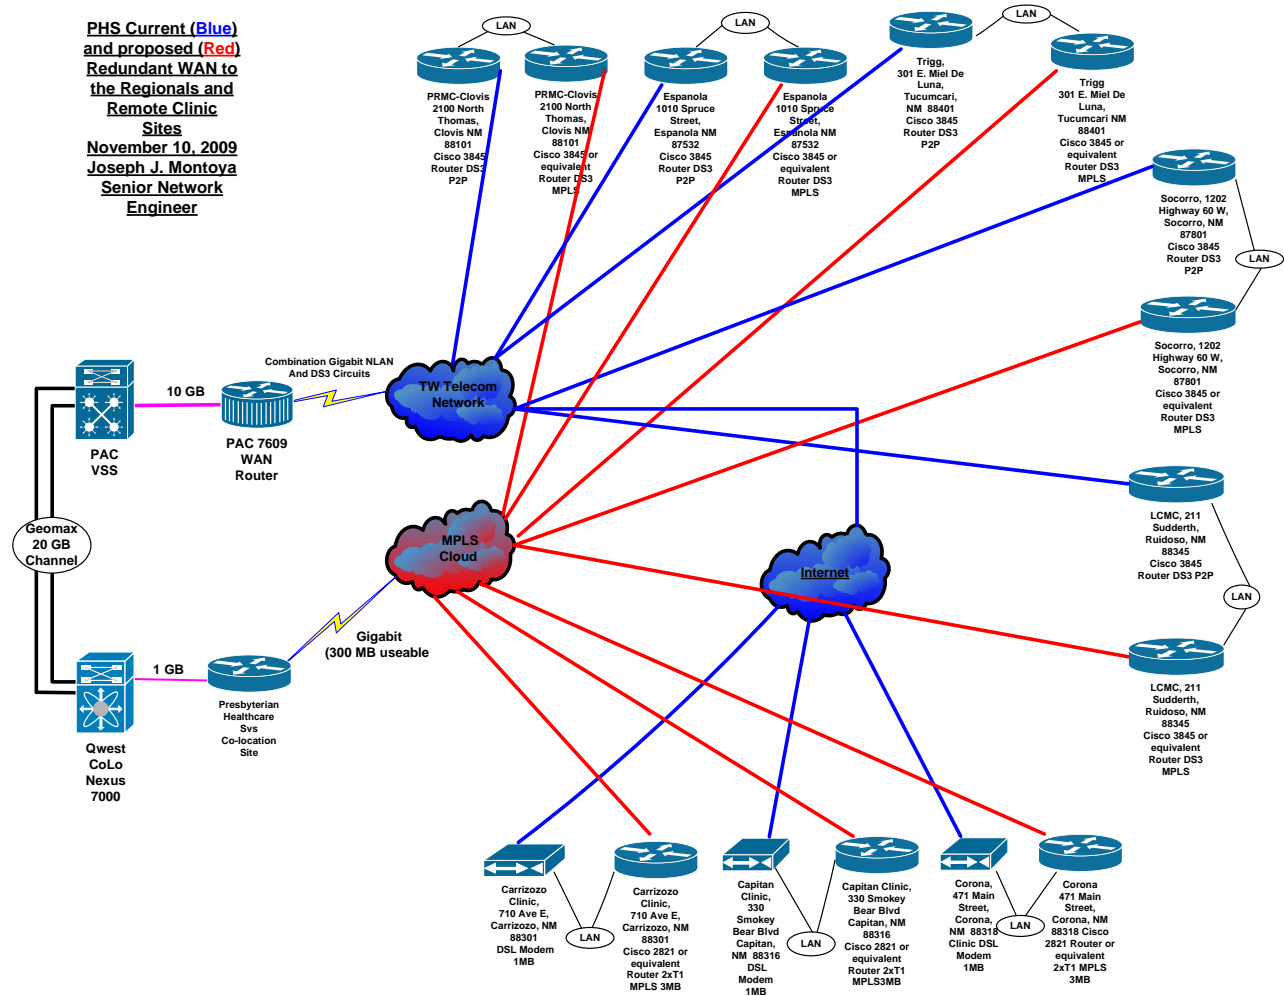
PHS Current (Blue) and proposed (Red) Redundant WAN to the Regionals and Remote Clinic Sites
November 10, 2009
Joseph J. Montoya
Senior Network Engineer

LAN

PRMC-Clovis 2100 North Thomas, Clovis NM 88101 Cisco 3845 Router DS3 P2P

PRMC-Clovis 2100 North Thomas, Clovis NM 88101 Cisco 3845 or equivalent Router DS3 MPLS

LAN

Espanola 1010 Spruce Street, Espanola NM 87532 Cisco 3845 Router DS3 P2P

Espanola 1010 Spruce Street, Espanola NM 87532 Cisco 3845 or equivalent Router DS3 MPLS

Trigg, 301 E. Miel De Luna, Tucumcari, NM 88401 Cisco 3845 Router DS3 P2P

LAN

Trigg 301 E. Miel De Luna, Tucumcari NM 88401 Cisco 3845 or equivalent Router DS3 MPLS

Socorro, 1202 Highway 60 W, Socorro, NM 87801 Cisco 3845 Router DS3 P2P

LAN

Socorro, 1202 Highway 60 W, Socorro, NM 87801 Cisco 3845 or equivalent Router DS3 MPLS

Combination Gigabit NLAN And DS3 Circuits

10 GB

PAC VSS

PAC 7609 WAN Router

TW Telecom Network

Geomax 20 GB Channel

MPLS Cloud

Internet

LCMC, 211 Sudderth, Ruidoso, NM 88345 Cisco 3845 Router DS3 P2P

LAN

LCMC, 211 Sudderth, Ruidoso, NM 88345 Cisco 3845 or equivalent Router DS3 MPLS

Gigabit (300 MB useable

1 GB

Presbyterian Healthcare Svs Co-location Site

Qwest CoLo Nexus 7000

Carrizozo Clinic, 710 Ave E, Carrizozo, NM 88301 DSL Modem 1MB

LAN

Carrizozo Clinic, 710 Ave E, Carrizozo, NM 88301 Cisco 2821 or equivalent Router 2xT1 MPLS 3MB

Capitan Clinic, 330 Smokey Bear Blvd Capitan, NM 88316 DSL Modem 1MB

LAN

Capitan Clinic, 330 Smokey Bear Blvd Capitan, NM 88316 Cisco 2821 or equivalent Router 2xT1 MPLS3MB

Corona, 471 Main Street, Corona, NM 88318 Clinic DSL Modem 1MB

LAN

Corona 471 Main Street, Corona, NM 88318 Cisco 2821 Router or equivalent 2xT1 MPLS 3MB